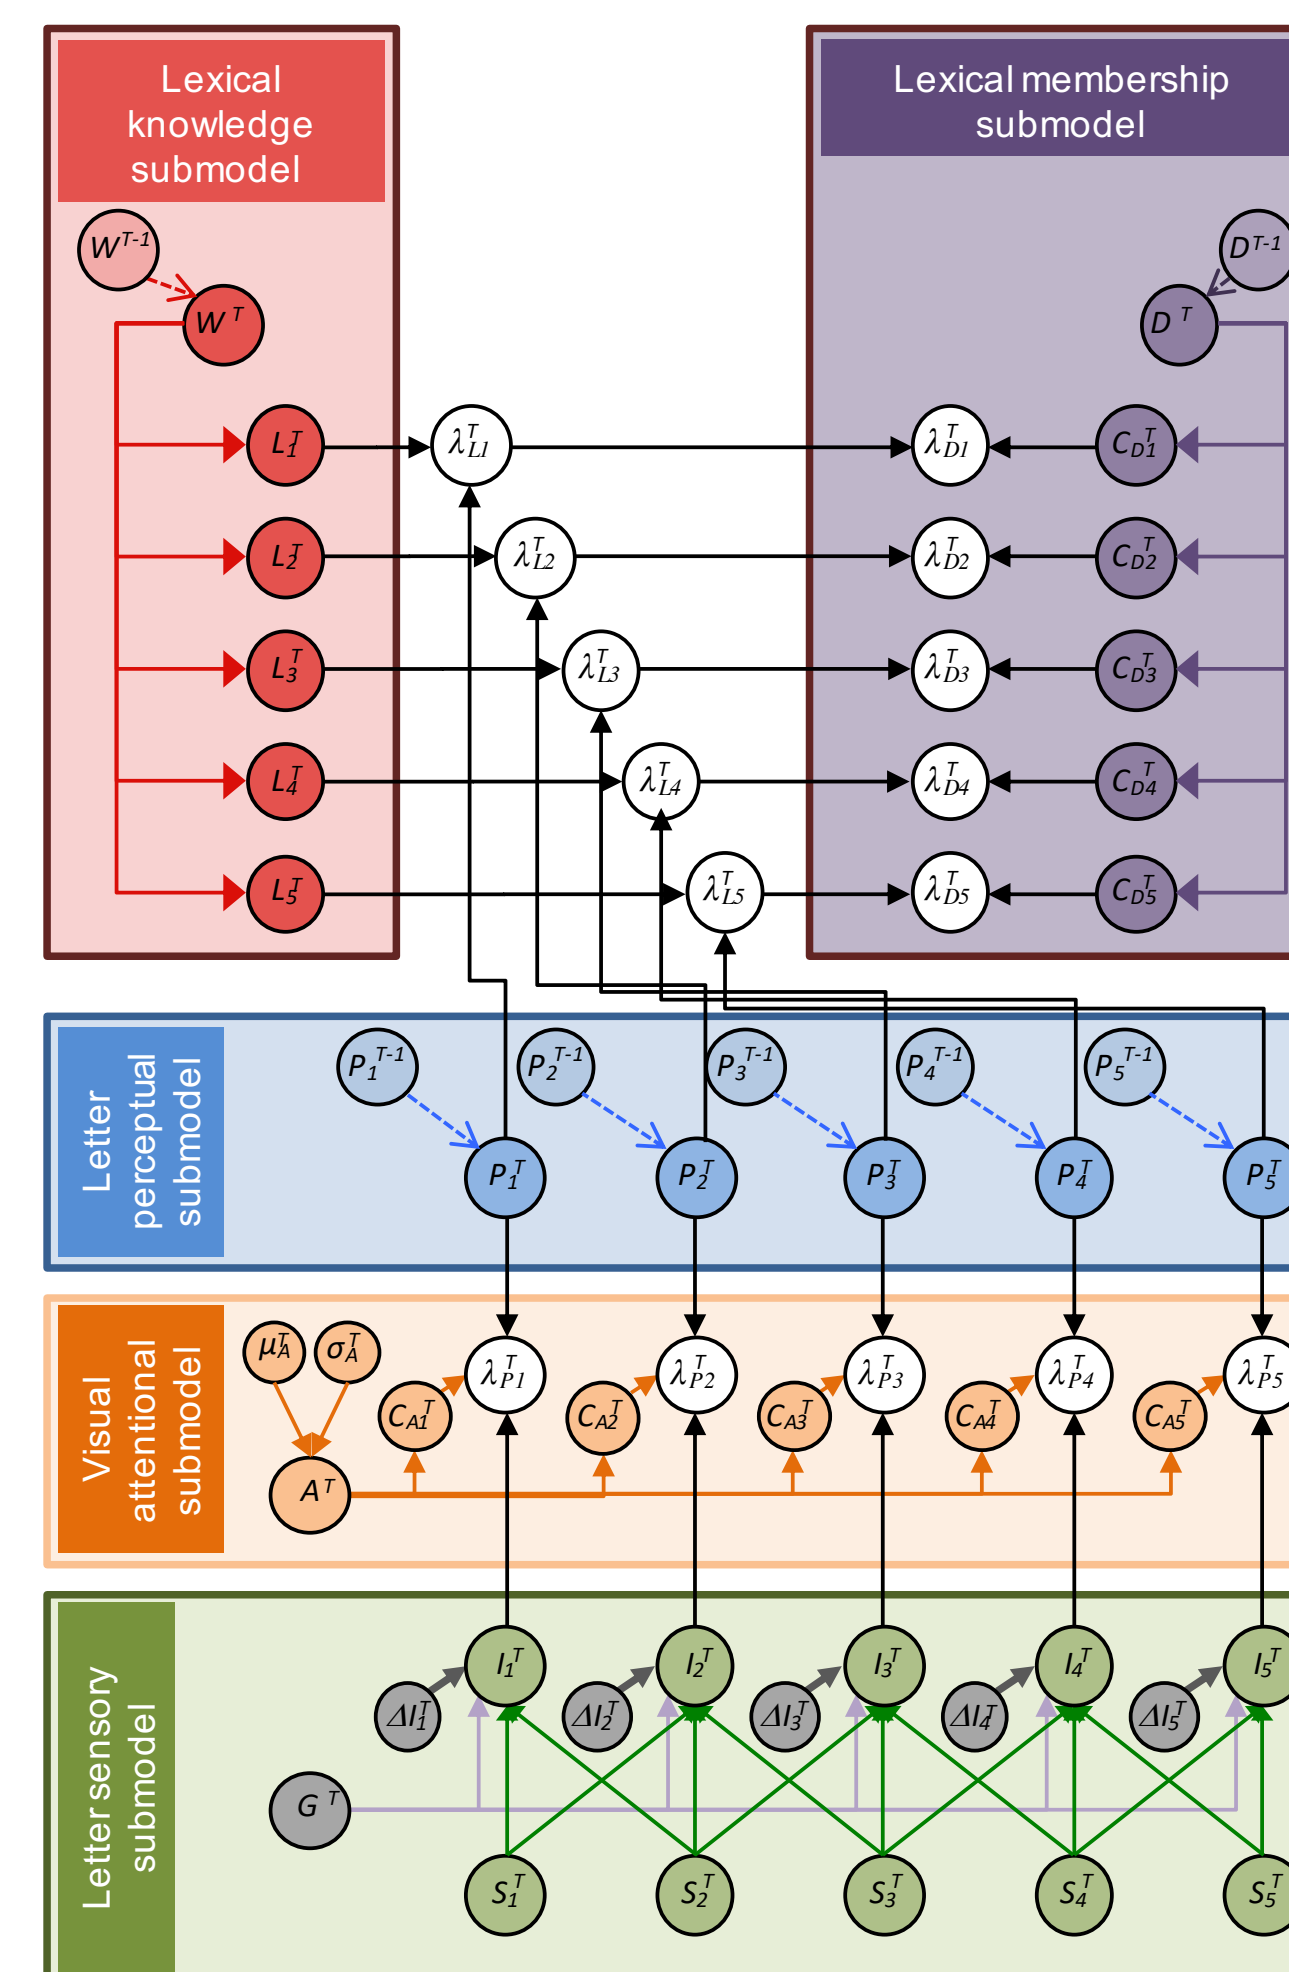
Lexical knowledge submodel

Lexical membership submodel

$W^{T-1}$

$W^T$

$D^{T-1}$

$D^T$

$L_1^T$ $\lambda_{L1}^T$ $\lambda_{D1}^T$ $C_{D1}^T$

$L_2^T$ $\lambda_{L2}^T$ $\lambda_{D2}^T$ $C_{D2}^T$

$L_3^T$ $\lambda_{L3}^T$ $\lambda_{D3}^T$ $C_{D3}^T$

$L_4^T$ $\lambda_{L4}^T$ $\lambda_{D4}^T$ $C_{D4}^T$

$L_5^T$ $\lambda_{L5}^T$ $\lambda_{D5}^T$ $C_{D5}^T$

Letter perceptual submodel

$P_1^{T-1}$ $P_2^{T-1}$ $P_3^{T-1}$ $P_4^{T-1}$ $P_5^{T-1}$

$P_1^T$ $P_2^T$ $P_3^T$ $P_4^T$ $P_5^T$

Visual attentional submodel

$\mu_A^T$ $\sigma_A^T$

$\lambda_{P1}^T$ $\lambda_{P2}^T$ $\lambda_{P3}^T$ $\lambda_{P4}^T$ $\lambda_{P5}^T$

$C_{A1}^T$ $C_{A2}^T$ $C_{A3}^T$ $C_{A4}^T$ $C_{A5}^T$

$A^T$

Letter sensory submodel

$I_1^T$ $I_2^T$ $I_3^T$ $I_4^T$ $I_5^T$

$\Delta I_1^T$ $\Delta I_2^T$ $\Delta I_3^T$ $\Delta I_4^T$ $\Delta I_5^T$

$G^T$

$S_1^T$ $S_2^T$ $S_3^T$ $S_4^T$ $S_5^T$